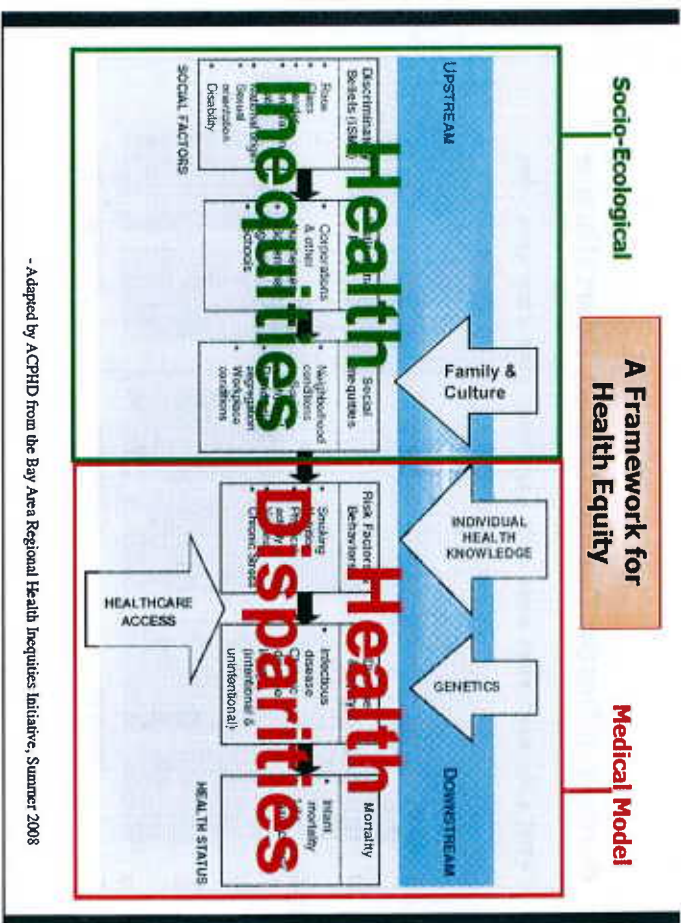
A Framework for Health Equity

Socio-Ecological

Medical Model

UPSTREAM

DOWNSTREAM

Family & Culture

INDIVIDUAL HEALTH KNOWLEDGE

GENETICS

HEALTHCARE ACCESS

Health Inequities

Health Disparities

Discriminatory Beliefs (ISMS)
• Race
• Class
• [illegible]
• National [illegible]
• Sexual orientation
• Disability

SOCIAL FACTORS

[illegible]
• Corporations & other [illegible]
• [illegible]
• Schools

Social Inequities
• Neighborhood conditions
• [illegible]
• segregation
• Workplace conditions

Risk Factors Behaviors
• Smoking
• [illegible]
• Chronic stress

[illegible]
• Infectious disease
• Chronic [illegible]
• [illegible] (intentional & unintentional)

Mortality
• Infant mortality
• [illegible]

HEALTH STATUS

- Adapted by ACPHD from the Bay Area Regional Health Inequities Initiative, Summer 2008